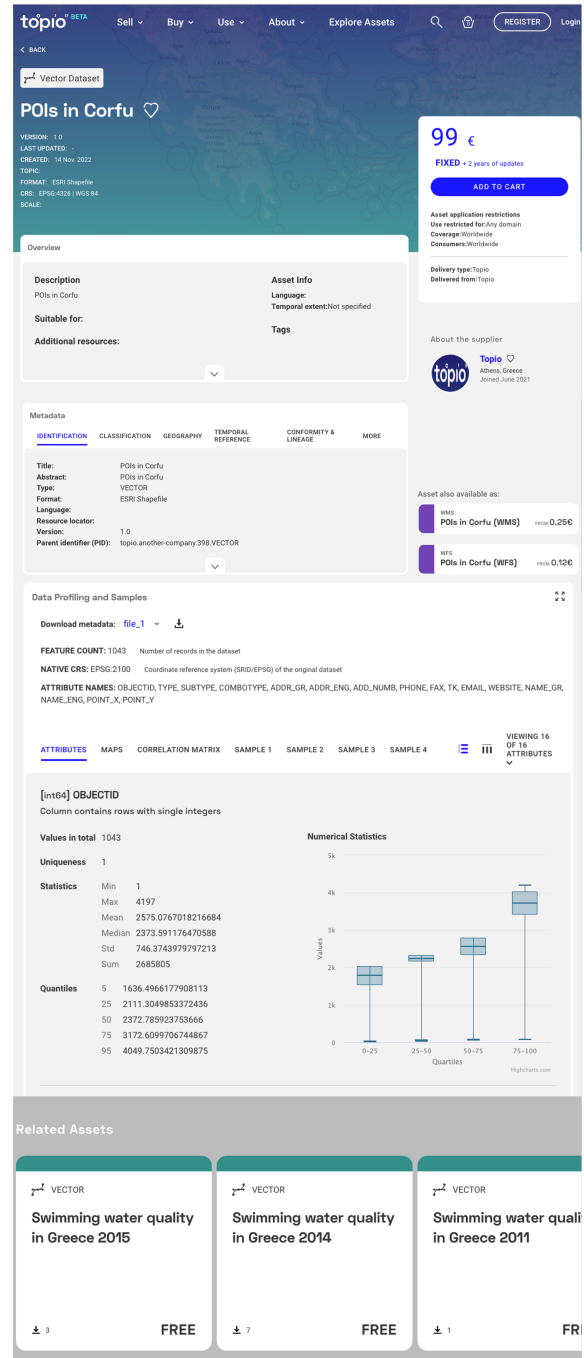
topio BETA Sell Buy Use About Explore Assets REGISTER Login

< BACK

Vector Dataset

POIs in Corfu ♡

VERSION: 1.0
LAST UPDATED: -
CREATED: 14 Nov. 2022
TOPIC:
FORMAT: ESRI Shapefile
CRS: EPSG:4326 | WGS 84
SCALE:

99 €

FIXED + 2 years of updates

ADD TO CART

Asset application restrictions
Use restricted for: Any domain
Coverage: Worldwide
Consumers: Worldwide

Delivery type: Topio
Delivered from: Topio

Overview

Description
POIs in Corfu

Suitable for:

Additional resources:

Asset Info
Language:
Temporal extent: Not specified

Tags

About the supplier

Topio ♡
Athens, Greece
Joined June 2021

Metadata

IDENTIFICATION CLASSIFICATION GEOGRAPHY TEMPORAL REFERENCE CONFORMITY & LINEAGE MORE

| | |
|---|---|
| Title: | POIs in Corfu |
| Abstract: | POIs in Corfu |
| Type: | VECTOR |
| Format: | ESRI Shapefile |
| Language: | |
| Resource locator: | |
| Version: | 1.0 |
| Parent identifier (PID): | topio.another-company.398.VECTOR |

Asset also available as:

WMS
POIs in Corfu (WMS) FROM 0.25€

WFS
POIs in Corfu (WFS) FROM 0.12€

Data Profiling and Samples

Download metadata: file_1

FEATURE COUNT: 1043 Number of records in the dataset

NATIVE CRS: EPSG:2100 Coordinate reference system (SRID/EPSG) of the original dataset

ATTRIBUTE NAMES: OBJECTID, TYPE, SUBTYPE, COMBOTYPE, ADDR_GR, ADDR_ENG, ADD_NUMB, PHONE, FAX, TK, EMAIL, WEBSITE, NAME_GR, NAME_ENG, POINT_X, POINT_Y

ATTRIBUTES MAPS CORRELATION MATRIX SAMPLE 1 SAMPLE 2 SAMPLE 3 SAMPLE 4 VIEWING 16 OF 16 ATTRIBUTES

[int64] OBJECTID
Column contains rows with single integers

Values in total 1043

Uniqueness 1

Statistics
Min 1
Max 4197
Mean 2575.0767018216684
Median 2373.591176470588
Std 746.3743979797213
Sum 2685805

Quantiles
5 1636.4966177908113
25 2111.3049853372436
50 2372.785923753666
75 3172.6099706744867
95 4049.7503421309875

Numerical Statistics

5k
4k
3k
2k
1k
0
Values
0–25 25–50 50–75 75–100
Quartiles
Highcharts.com

Related Assets

VECTOR
Swimming water quality in Greece 2015
3 FREE

VECTOR
Swimming water quality in Greece 2014
7 FREE

VECTOR
Swimming water quali
in Greece 2011
1 FR